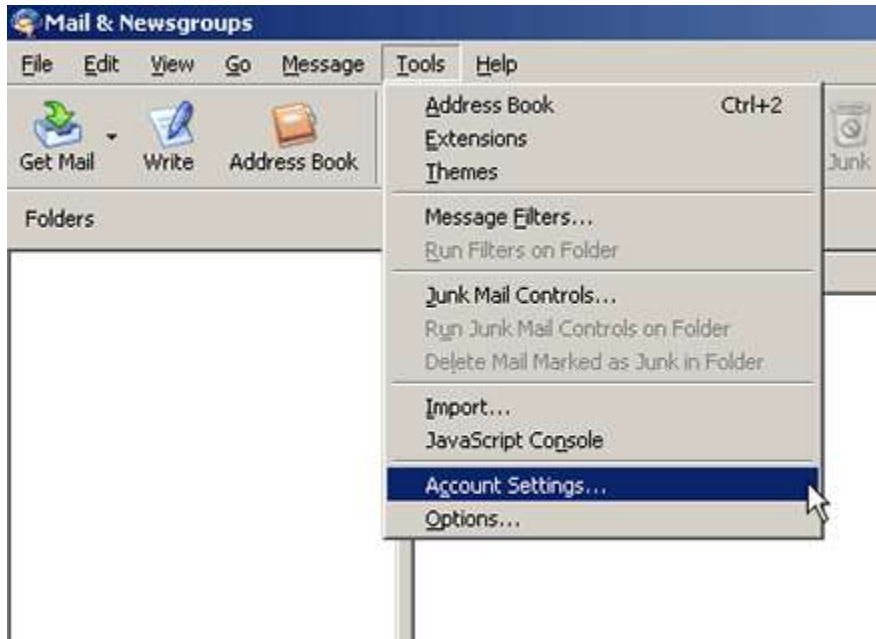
Mail & Newsgroups

File Edit View Go Message Tools Help

Get Mail Write Address Book Junk

Folders

Address Book Ctrl+2
Extensions
Themes

Message Filters...
Run Filters on Folder

Junk Mail Controls...
Run Junk Mail Controls on Folder
Delete Mail Marked as Junk in Folder

Import...
JavaScript Console

Account Settings...
Options...